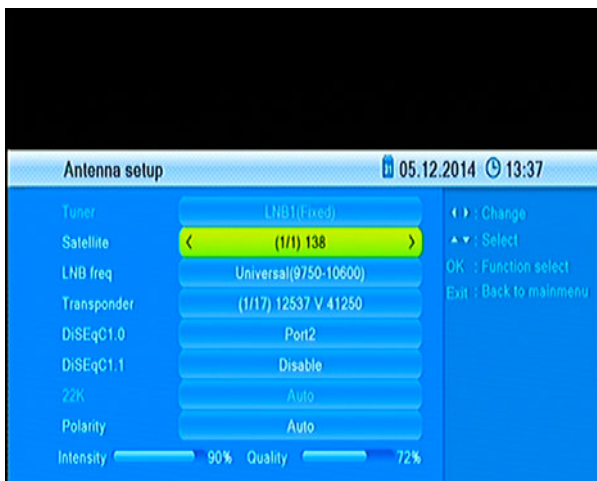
Antenna setup

05.12.2014 13:37

| | |
|---|---|
| Tuner | LNB1(Fixed) |
| Satellite | ‹ (1/1) 138 › |
| LNB freq | Universal(9750-10600) |
| Transponder | (1/17) 12537 V 41250 |
| DiSEqC1.0 | Port2 |
| DiSEqC1.1 | Disable |
| 22K | Auto |
| Polarity | Auto |

Intensity 90% Quality 72%

◄► : Change
▲▼ : Select
OK : Function select
Exit : Back to mainmenu